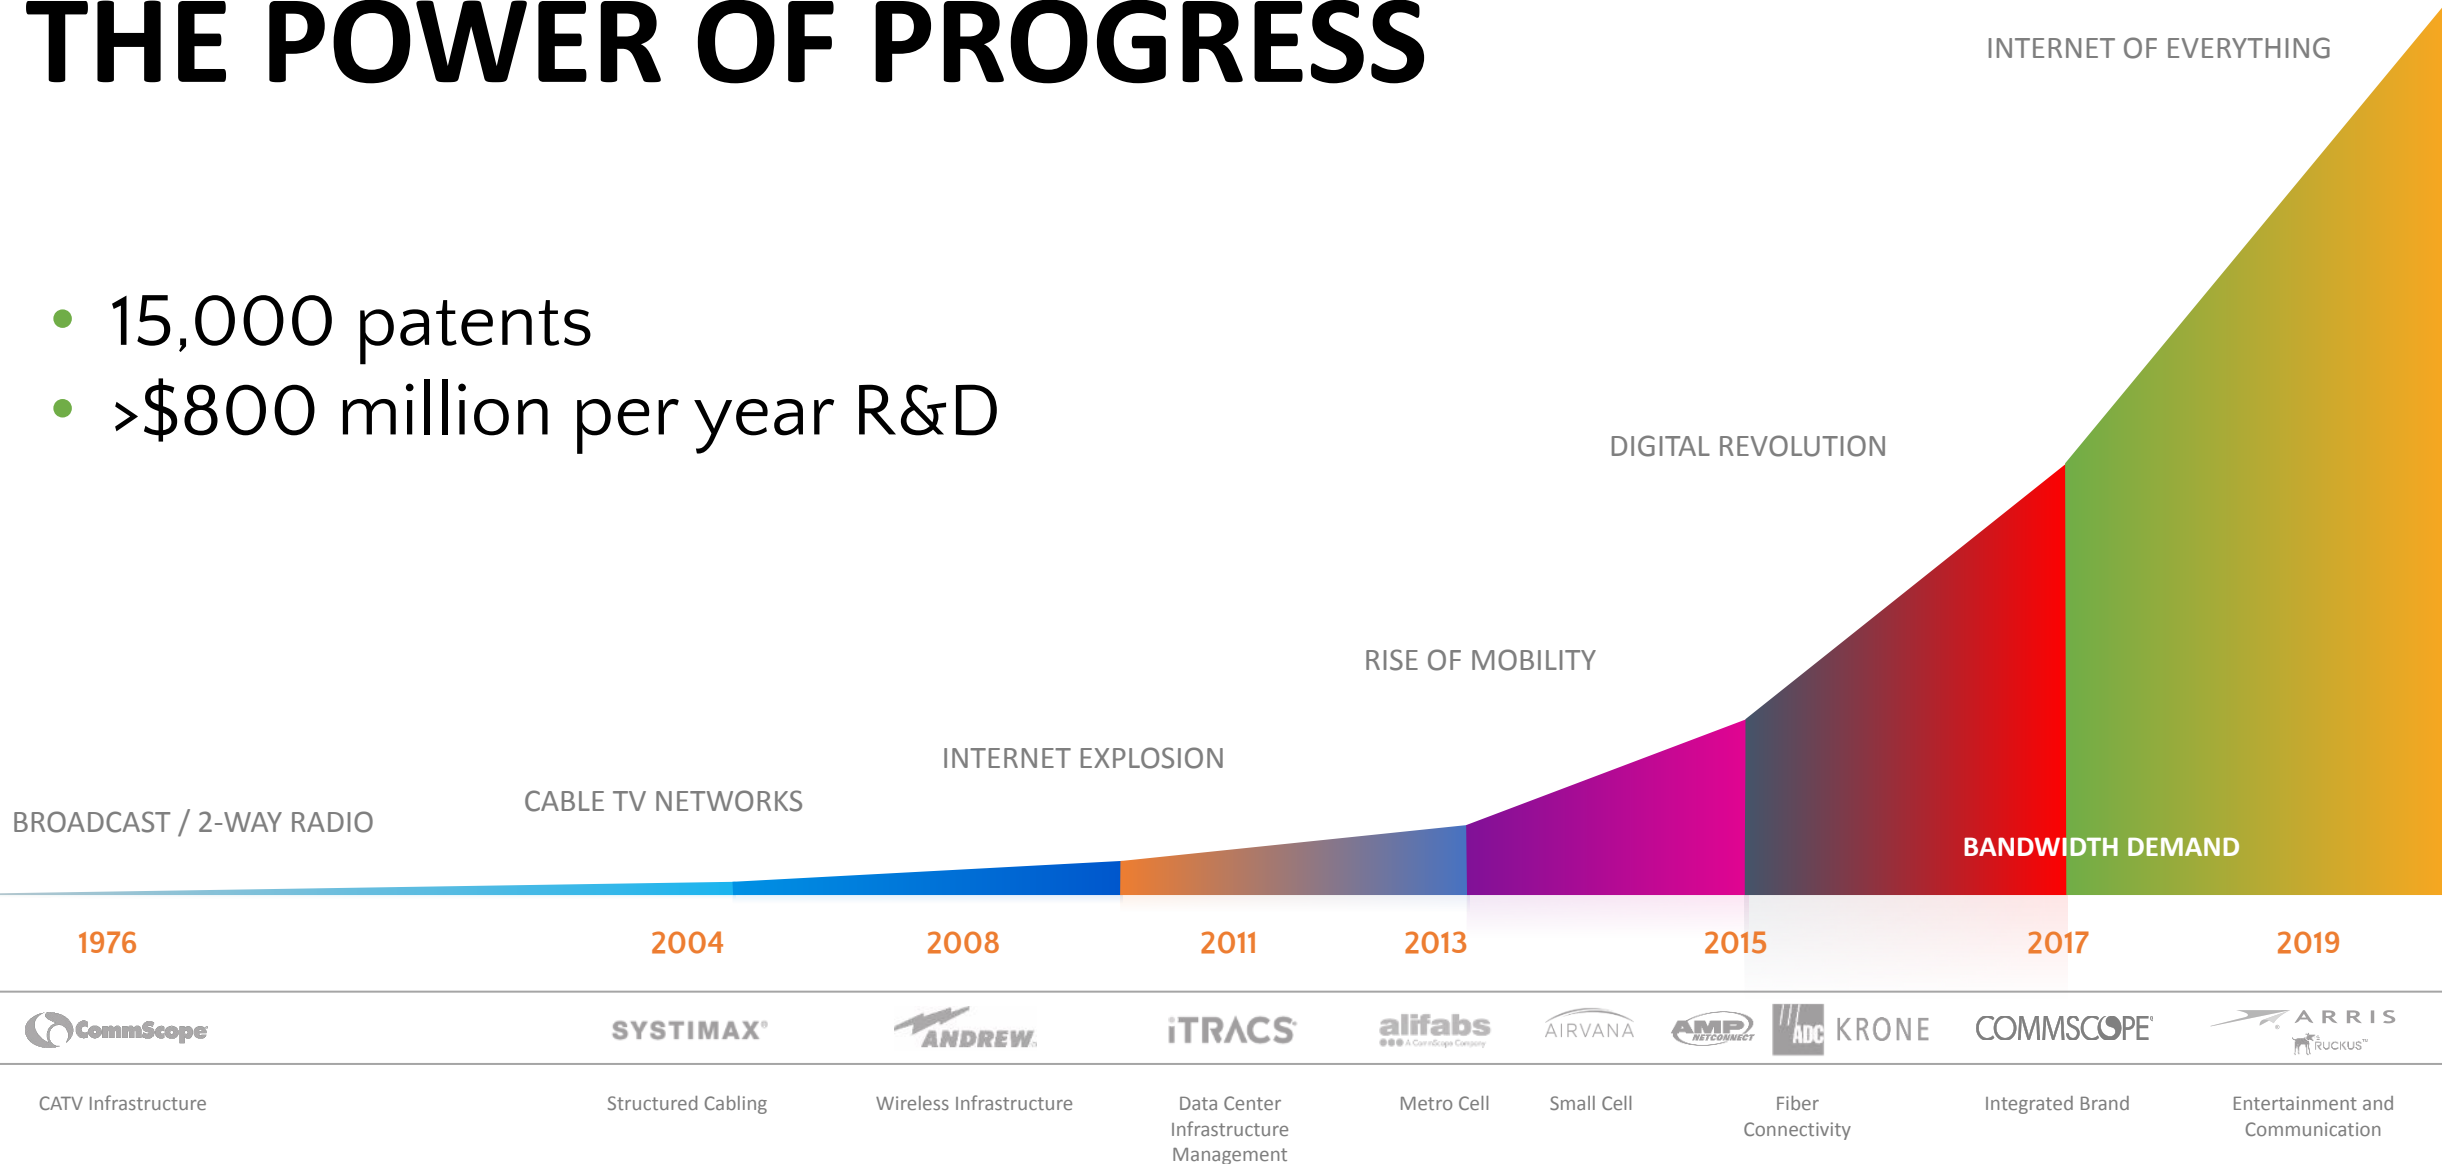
THE POWER OF PROGRESS

- 15,000 patents
- >$800 million per year R&D

INTERNET OF EVERYTHING

DIGITAL REVOLUTION

RISE OF MOBILITY

INTERNET EXPLOSION

CABLE TV NETWORKS

BROADCAST / 2-WAY RADIO

BANDWIDTH DEMAND

1976 2004 2008 2011 2013 2015 2017 2019

CommScope SYSTIMAX ANDREW iTRACS alifabs A CommScope Company AIRVANA AMP NETCONNECT ADC KRONE COMMSCOPE ARRIS RUCKUS

CATV Infrastructure

Structured Cabling

Wireless Infrastructure

Data Center Infrastructure Management

Metro Cell

Small Cell

Fiber Connectivity

Integrated Brand

Entertainment and Communication